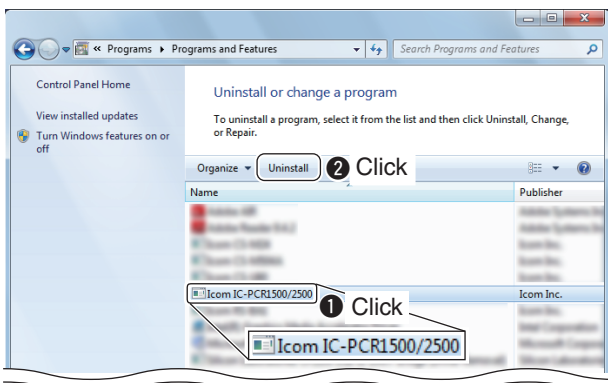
« Programs ▸ Programs and Features

Search Programs and Features

Control Panel Home

View installed updates

Turn Windows features on or off

Uninstall or change a program

To uninstall a program, select it from the list and then click Uninstall, Change, or Repair.

Organize ▾ Uninstall ❷ Click

Name

Publisher

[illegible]

Icom IC-PCR1500/2500

Icom Inc.

❶ Click

Icom IC-PCR1500/2500